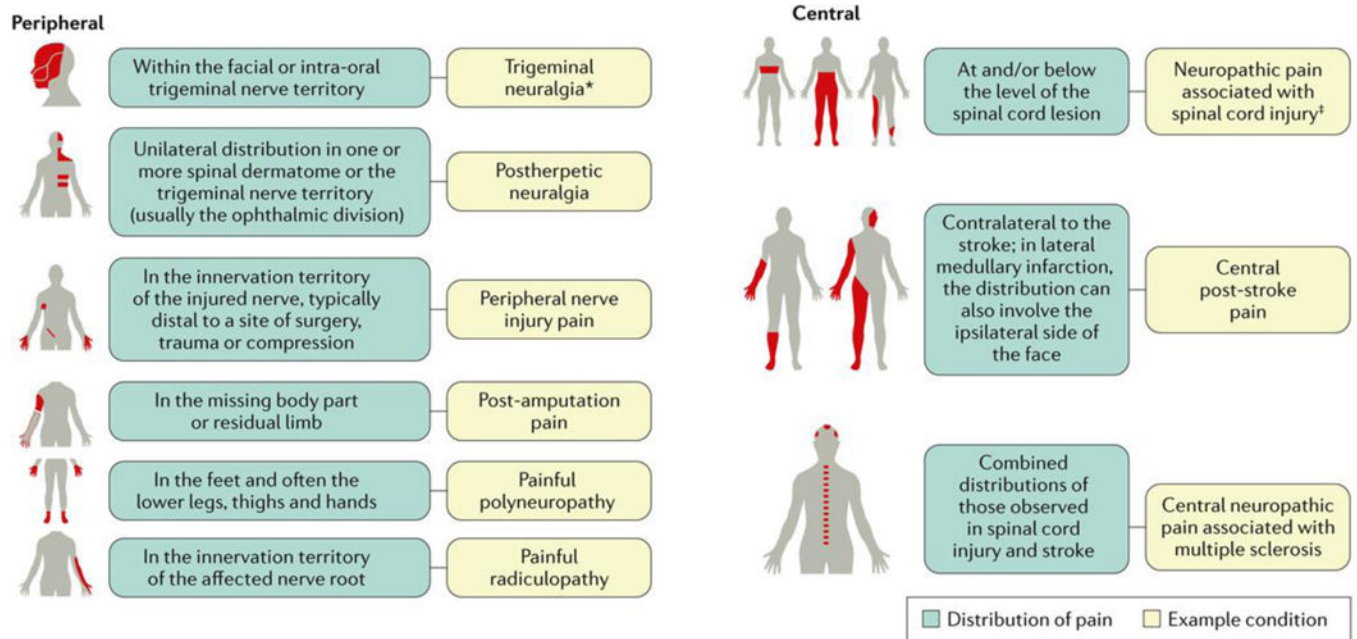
Peripheral

Within the facial or intra-oral trigeminal nerve territory

Trigeminal neuralgia*

Unilateral distribution in one or more spinal dermatome or the trigeminal nerve territory (usually the ophthalmic division)

Postherpetic neuralgia

In the innervation territory of the injured nerve, typically distal to a site of surgery, trauma or compression

Peripheral nerve injury pain

In the missing body part or residual limb

Post-amputation pain

In the feet and often the lower legs, thighs and hands

Painful polyneuropathy

In the innervation territory of the affected nerve root

Painful radiculopathy

Central

At and/or below the level of the spinal cord lesion

Neuropathic pain associated with spinal cord injury‡

Contralateral to the stroke; in lateral medullary infarction, the distribution can also involve the ipsilateral side of the face

Central post-stroke pain

Combined distributions of those observed in spinal cord injury and stroke

Central neuropathic pain associated with multiple sclerosis

Distribution of pain

Example condition